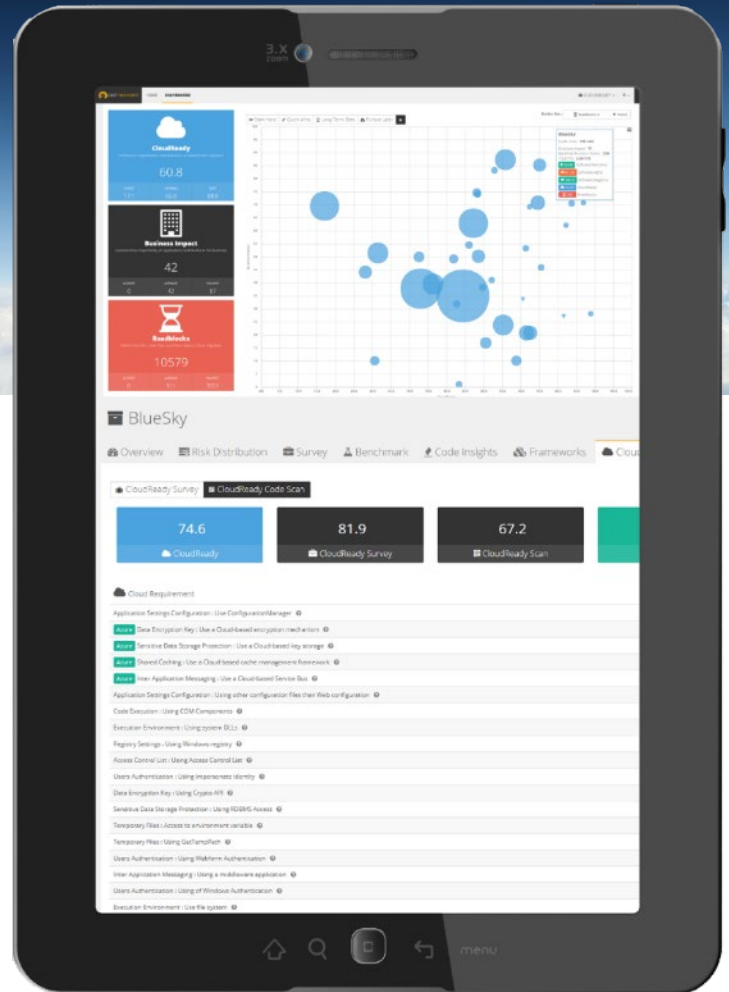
3.X
zoom

CloudReady

60.8

Business Impact

42

Roadblocks

10579

BlueSky

Overview | Risk Distribution | Survey | Benchmark | Code Insights | Frameworks | Cloud

CloudReady Survey | CloudReady Code Scan

| 74.6 | 81.9 | 67.2 |
|---|---|---|
| CloudReady | CloudReady Survey | CloudReady Scan |

Cloud Requirement

Application Settings Configuration : Use ConfigurationManager

Azure Data Encryption Key : Use a Cloud-based encryption mechanism

Azure Sensitive Data Storage Protection : Use a Cloud-based key storage

Azure Shared Caching : Use a Cloud-based cache management framework

Azure Inter Application Messaging : Use a Cloud-based Service Bus

Application Settings Configuration : Using other configuration files than Web configuration

Code Execution : Using COM Components

Execution Environment : Using system DLLs

Registry Settings : Using Windows registry

Access Control List : Using Access Control List

Users Authentication : Using impersonate identity

Data Encryption Key : Using Crypto API

Sensitive Data Storage Protection : Using RDBMS Access

Temporary Files : Access to environment variable

Temporary Files : Using GetTempPath

Users Authentication : Using Webform Authentication

Inter Application Messaging : Using a middleware application

Users Authentication : Using of Windows Authentication

Execution Environment : Use file system

menu